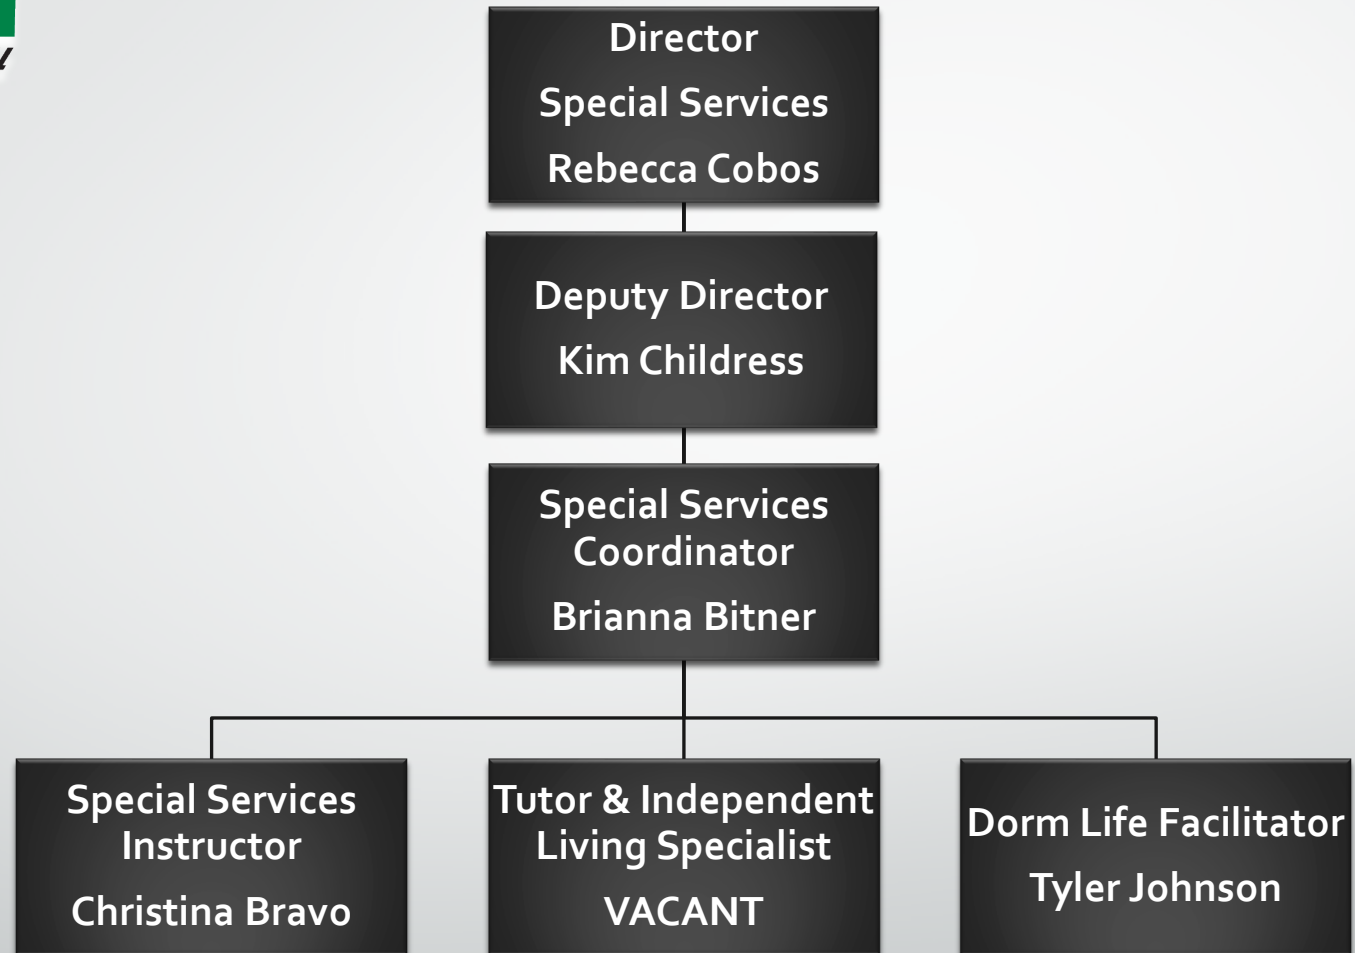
Director
Special Services
Rebecca Cobos

Deputy Director
Kim Childress

Special Services Coordinator
Brianna Bitner

Special Services Instructor
Christina Bravo

Tutor & Independent Living Specialist
VACANT

Dorm Life Facilitator
Tyler Johnson